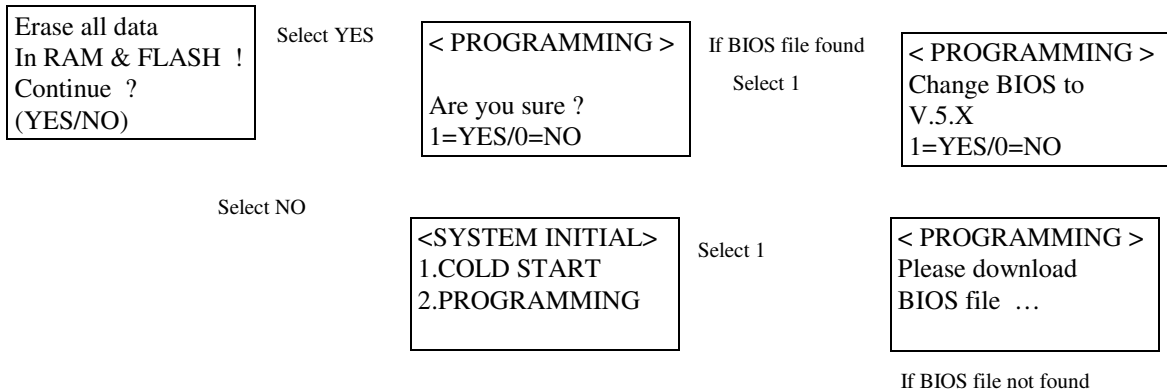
Erase all data
In RAM & FLASH !
Continue ?
(YES/NO)

Select YES

< PROGRAMMING >

Are you sure ?
1=YES/0=NO

If BIOS file found

Select 1

< PROGRAMMING >
Change BIOS to
V.5.X
1=YES/0=NO

Select NO

<SYSTEM INITIAL>
1.COLD START
2.PROGRAMMING

Select 1

< PROGRAMMING >
Please download
BIOS file …

If BIOS file not found